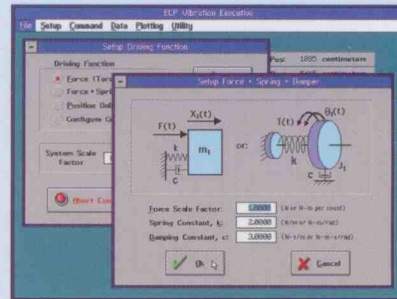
ECP Vibration Executive

File Setup Command Data Plotting Utility

Setup Driving Function

Driving Function

Force (Torq

Force • Spri

Position Onl

Configure C

System Scale Factor

Abort Con

Pos: 1895 centimeters

Setup Force • Spring • Damper

F(t)

$X_1(t)$

k

$m_1$

c

or:

T(t)

$\theta_1(t)$

k

c

$J_1$

Force Scale Factor: 1.0000 (N or N-m per count)

Spring Constant, k: 2.0000 (N/m or N-m/rad)

Damping Constant, c: 3.0000 (N-s/m or N-m-s/rad)

Ok

Cancel